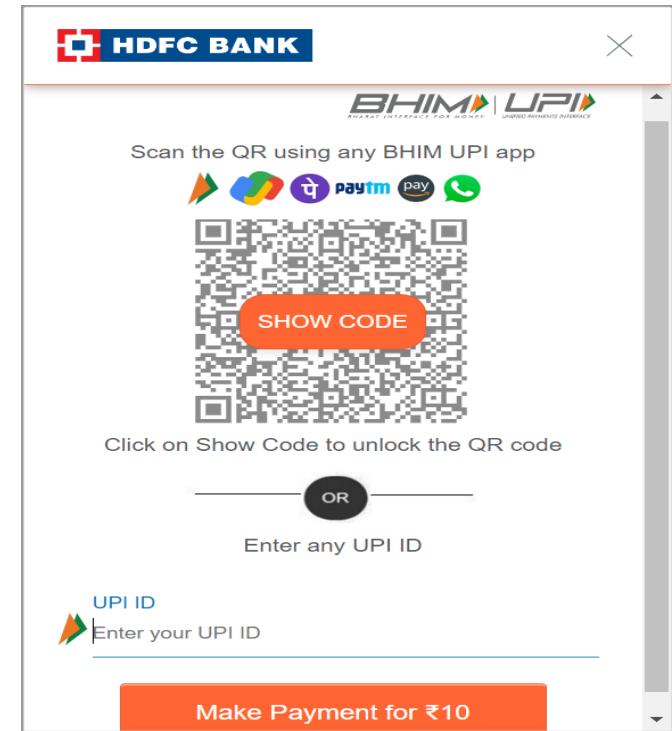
HDFC BANK

BHIM UPI
BHARAT INTERFACE FOR MONEY UNIFIED PAYMENTS INTERFACE

Scan the QR using any BHIM UPI app

paytm pay

SHOW CODE

Click on Show Code to unlock the QR code

OR

Enter any UPI ID

UPI ID

Enter your UPI ID

Make Payment for ₹10